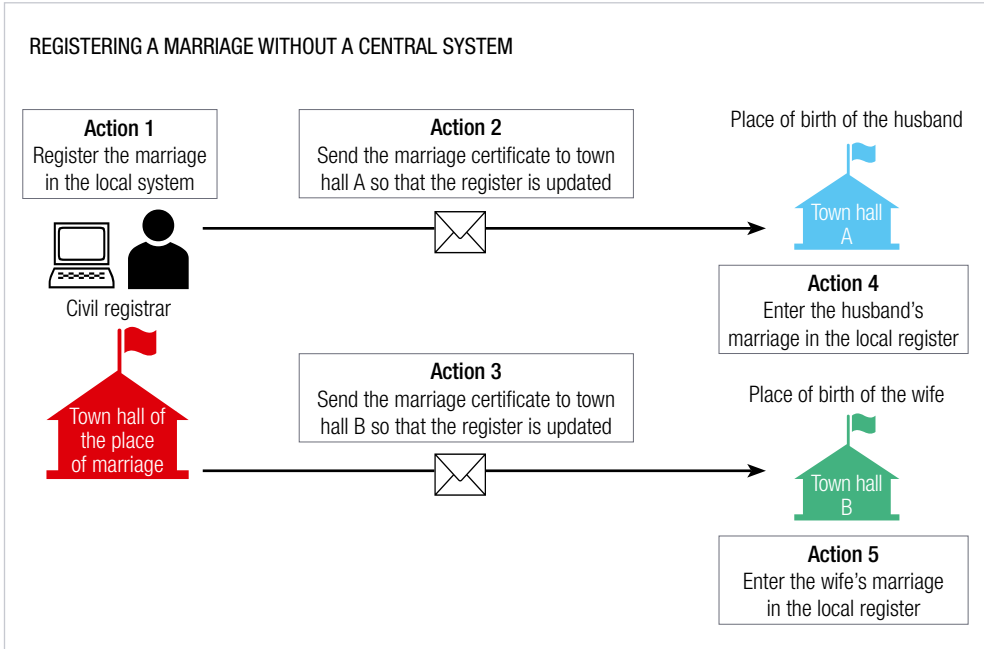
REGISTERING A MARRIAGE WITHOUT A CENTRAL SYSTEM

Action 1
Register the marriage in the local system

Civil registrar

Town hall of the place of marriage

Action 2
Send the marriage certificate to town hall A so that the register is updated

Action 3
Send the marriage certificate to town hall B so that the register is updated

Place of birth of the husband

Town hall A

Action 4
Enter the husband's marriage in the local register

Place of birth of the wife

Town hall B

Action 5
Enter the wife's marriage in the local register